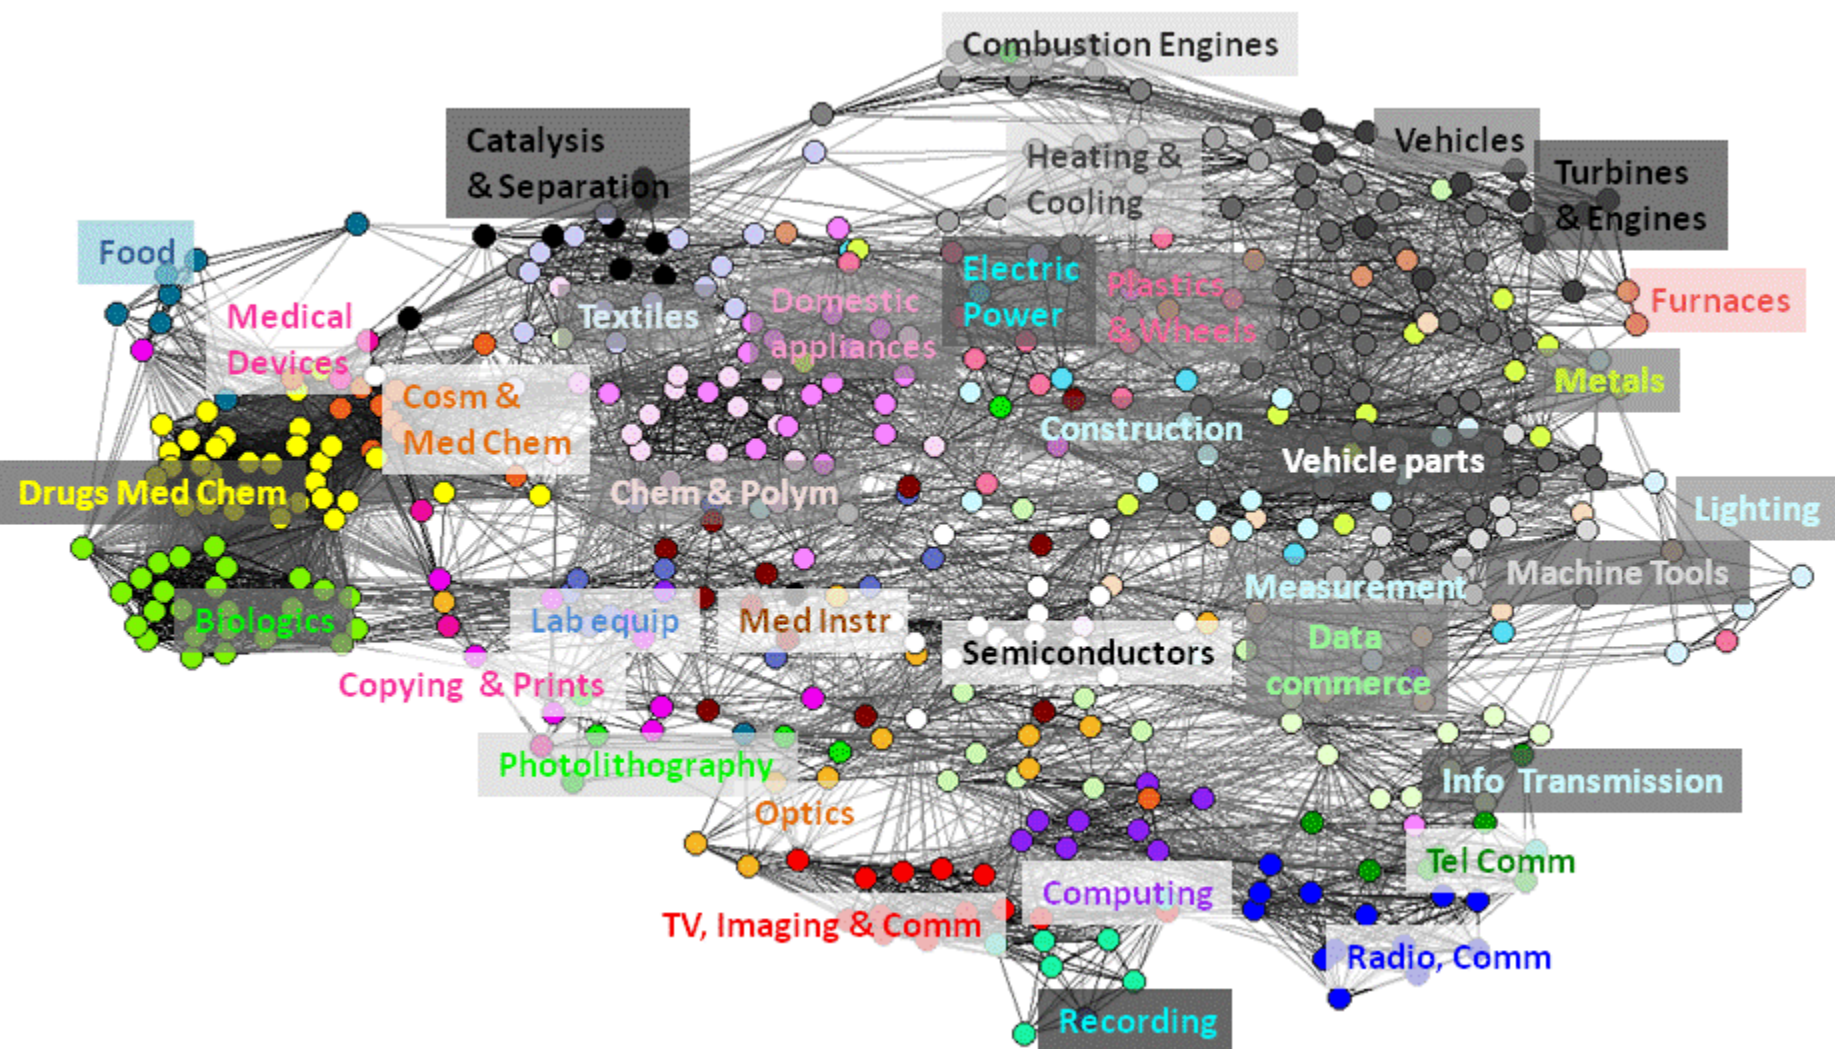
Combustion Engines

Catalysis & Separation

Heating & Cooling

Vehicles

Turbines & Engines

Food

Medical Devices

Textiles

Domestic appliances

Electric Power

Plastics & Wheels

Furnaces

Metals

Cosm & Med Chem

Construction

Vehicle parts

Drugs Med Chem

Chem & Polym

Lighting

Machine Tools

Measurement

Biologics

Lab equip

Med Instr

Data commerce

Semiconductors

Copying & Prints

Photolithography

Info Transmission

Optics

Tel Comm

Computing

TV, Imaging & Comm

Radio, Comm

Recording